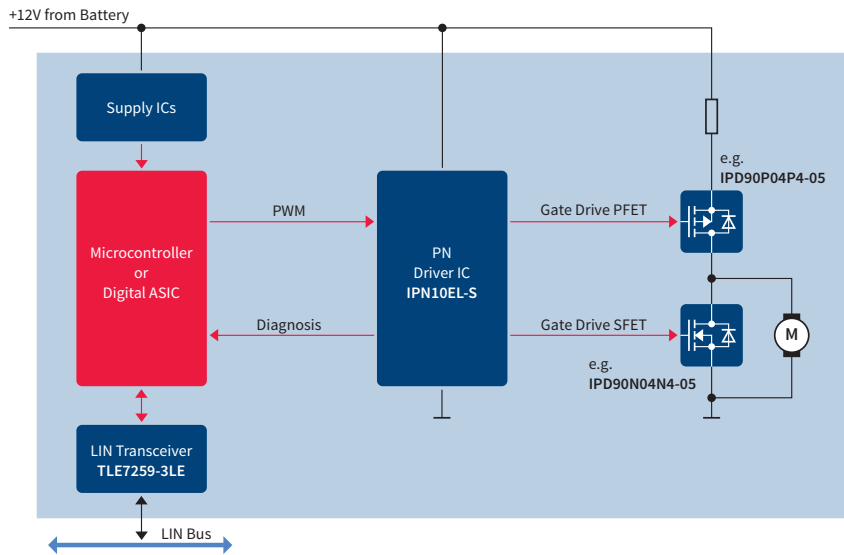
+12V from Battery

Supply ICs

Microcontroller
or
Digital ASIC

PWM

Diagnosis

PN
Driver IC
IPN10EL-S

Gate Drive PFET

Gate Drive SFET

e.g.
IPD90P04P4-05

e.g.
IPD90N04N4-05

M

LIN Transceiver
TLE7259-3LE

LIN Bus